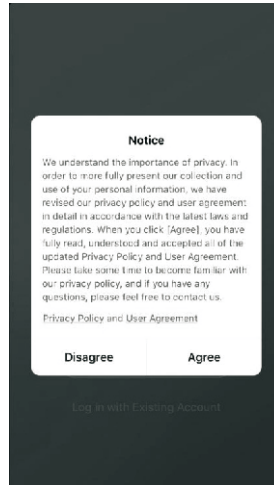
Notice

We understand the importance of privacy. In order to more fully present our collection and use of your personal information, we have revised our privacy policy and user agreement in detail in accordance with the latest laws and regulations. When you click [Agree], you have fully read, understood and accepted all of the updated Privacy Policy and User Agreement. Please take some time to become familiar with our privacy policy, and if you have any questions, please feel free to contact us.

Privacy Policy and User Agreement

Disagree

Agree

Log in with Existing Account